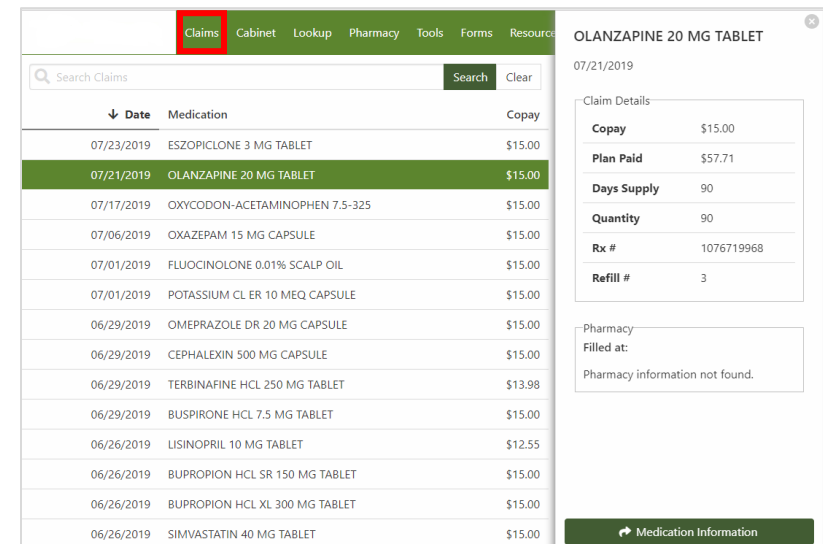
Claims Cabinet Lookup Pharmacy Tools Forms Resource

Search Claims

Search Clear

| ↓ Date | Medication | Copay |
|---|---|---|
| 07/23/2019 | ESZOPICLONE 3 MG TABLET | \$15.00 |
| 07/21/2019 | OLANZAPINE 20 MG TABLET | \$15.00 |
| 07/17/2019 | OXYCODON-ACETAMINOPHEN 7.5-325 | \$15.00 |
| 07/06/2019 | OXAZEPAM 15 MG CAPSULE | \$15.00 |
| 07/01/2019 | FLUOCINOLONE 0.01% SCALP OIL | \$15.00 |
| 07/01/2019 | POTASSIUM CL ER 10 MEQ CAPSULE | \$15.00 |
| 06/29/2019 | OMEPRAZOLE DR 20 MG CAPSULE | \$15.00 |
| 06/29/2019 | CEPHALEXIN 500 MG CAPSULE | \$15.00 |
| 06/29/2019 | TERBINAFINE HCL 250 MG TABLET | \$13.98 |
| 06/29/2019 | BUSPIRONE HCL 7.5 MG TABLET | \$15.00 |
| 06/26/2019 | LISINOPRIL 10 MG TABLET | \$12.55 |
| 06/26/2019 | BUPROPION HCL SR 150 MG TABLET | \$15.00 |
| 06/26/2019 | BUPROPION HCL XL 300 MG TABLET | \$15.00 |
| 06/26/2019 | SIMVASTATIN 40 MG TABLET | \$15.00 |

OLANZAPINE 20 MG TABLET

07/21/2019

Claim Details

| | |
|---|---|
| Copay | \$15.00 |
| Plan Paid | \$57.71 |
| Days Supply | 90 |
| Quantity | 90 |
| Rx # | 1076719968 |
| Refill # | 3 |

Pharmacy
Filled at:

Pharmacy information not found.

Medication Information